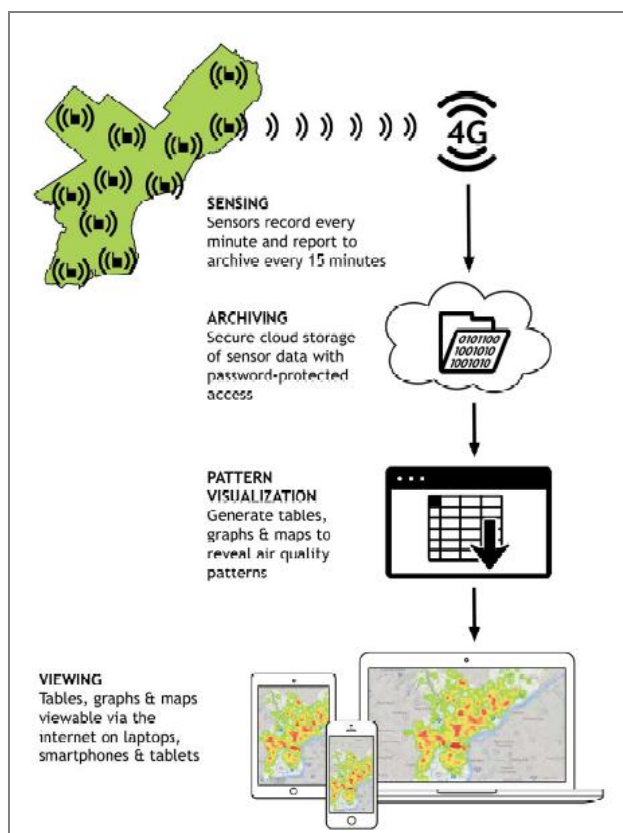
4G

SENSING
Sensors record every minute and report to archive every 15 minutes

ARCHIVING
Secure cloud storage of sensor data with password-protected access

0101100
1001010
1001010

PATTERN VISUALIZATION
Generate tables, graphs & maps to reveal air quality patterns

VIEWING
Tables, graphs & maps viewable via the internet on laptops, smartphones & tablets